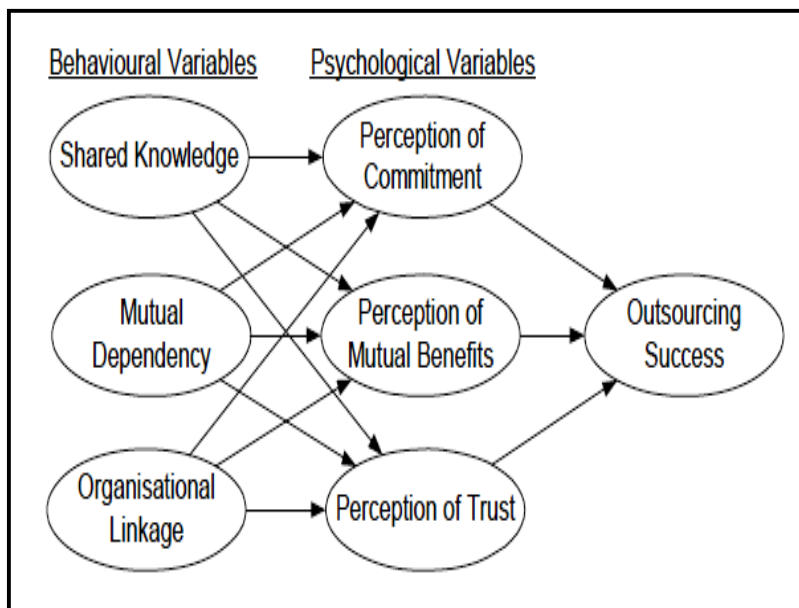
Behavioural Variables

Psychological Variables

Shared Knowledge

Perception of Commitment

Mutual Dependency

Perception of Mutual Benefits

Outsourcing Success

Organisational Linkage

Perception of Trust